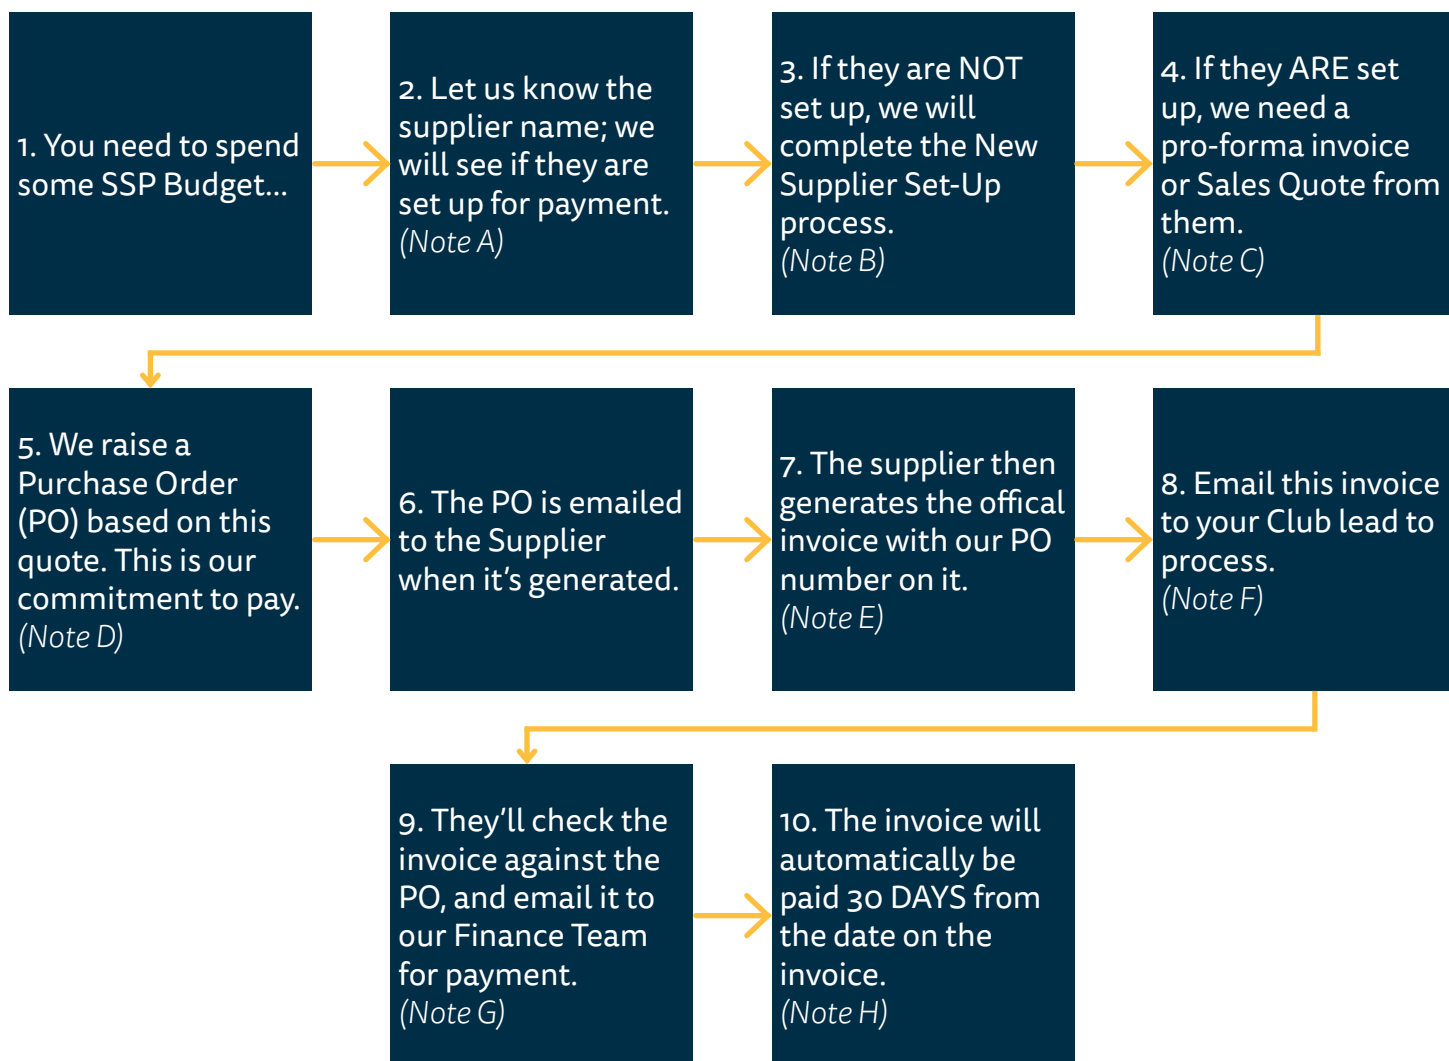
1. You need to spend some SSP Budget...

2. Let us know the supplier name; we will see if they are set up for payment. (Note A)

3. If they are NOT set up, we will complete the New Supplier Set-Up process. (Note B)

4. If they ARE set up, we need a pro-forma invoice or Sales Quote from them. (Note C)

5. We raise a Purchase Order (PO) based on this quote. This is our commitment to pay. (Note D)

6. The PO is emailed to the Supplier when it's generated.

7. The supplier then generates the offical invoice with our PO number on it. (Note E)

8. Email this invoice to your Club lead to process. (Note F)

9. They'll check the invoice against the PO, and email it to our Finance Team for payment. (Note G)

10. The invoice will automatically be paid 30 DAYS from the date on the invoice. (Note H)